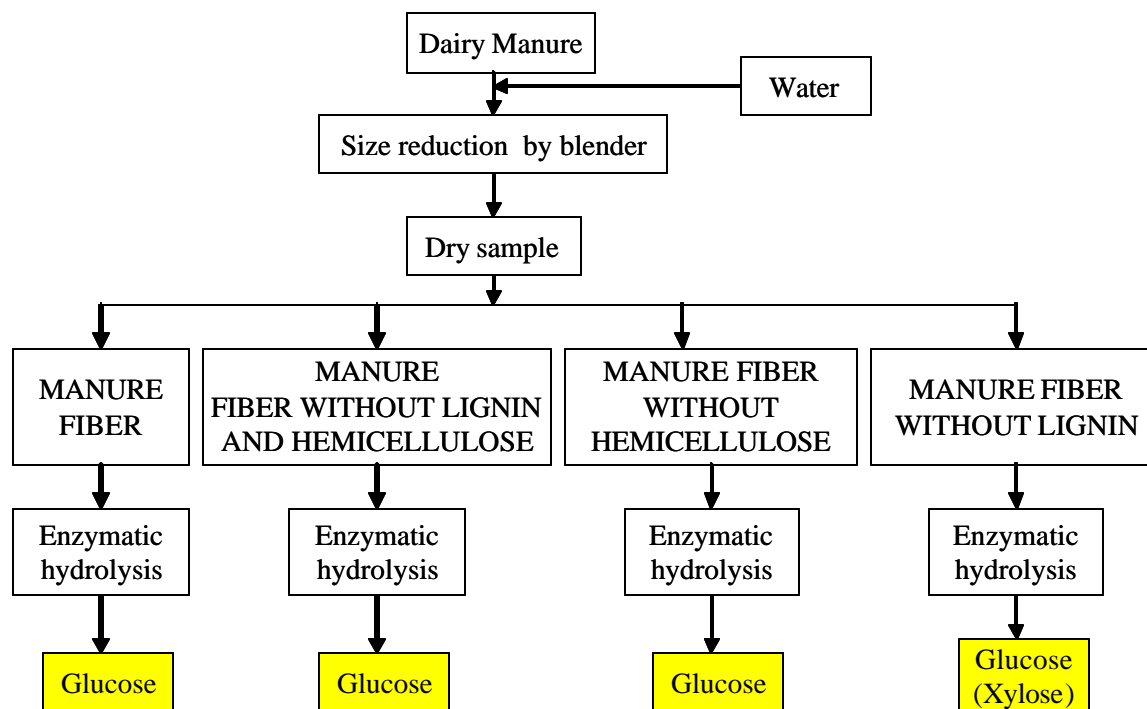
Dairy Manure

Water

Size reduction by blender

Dry sample

MANURE FIBER

MANURE FIBER WITHOUT LIGNIN AND HEMICELLULOSE

MANURE FIBER WITHOUT HEMICELLULOSE

MANURE FIBER WITHOUT LIGNIN

Enzymatic hydrolysis

Enzymatic hydrolysis

Enzymatic hydrolysis

Enzymatic hydrolysis

Glucose

Glucose

Glucose

Glucose (Xylose)